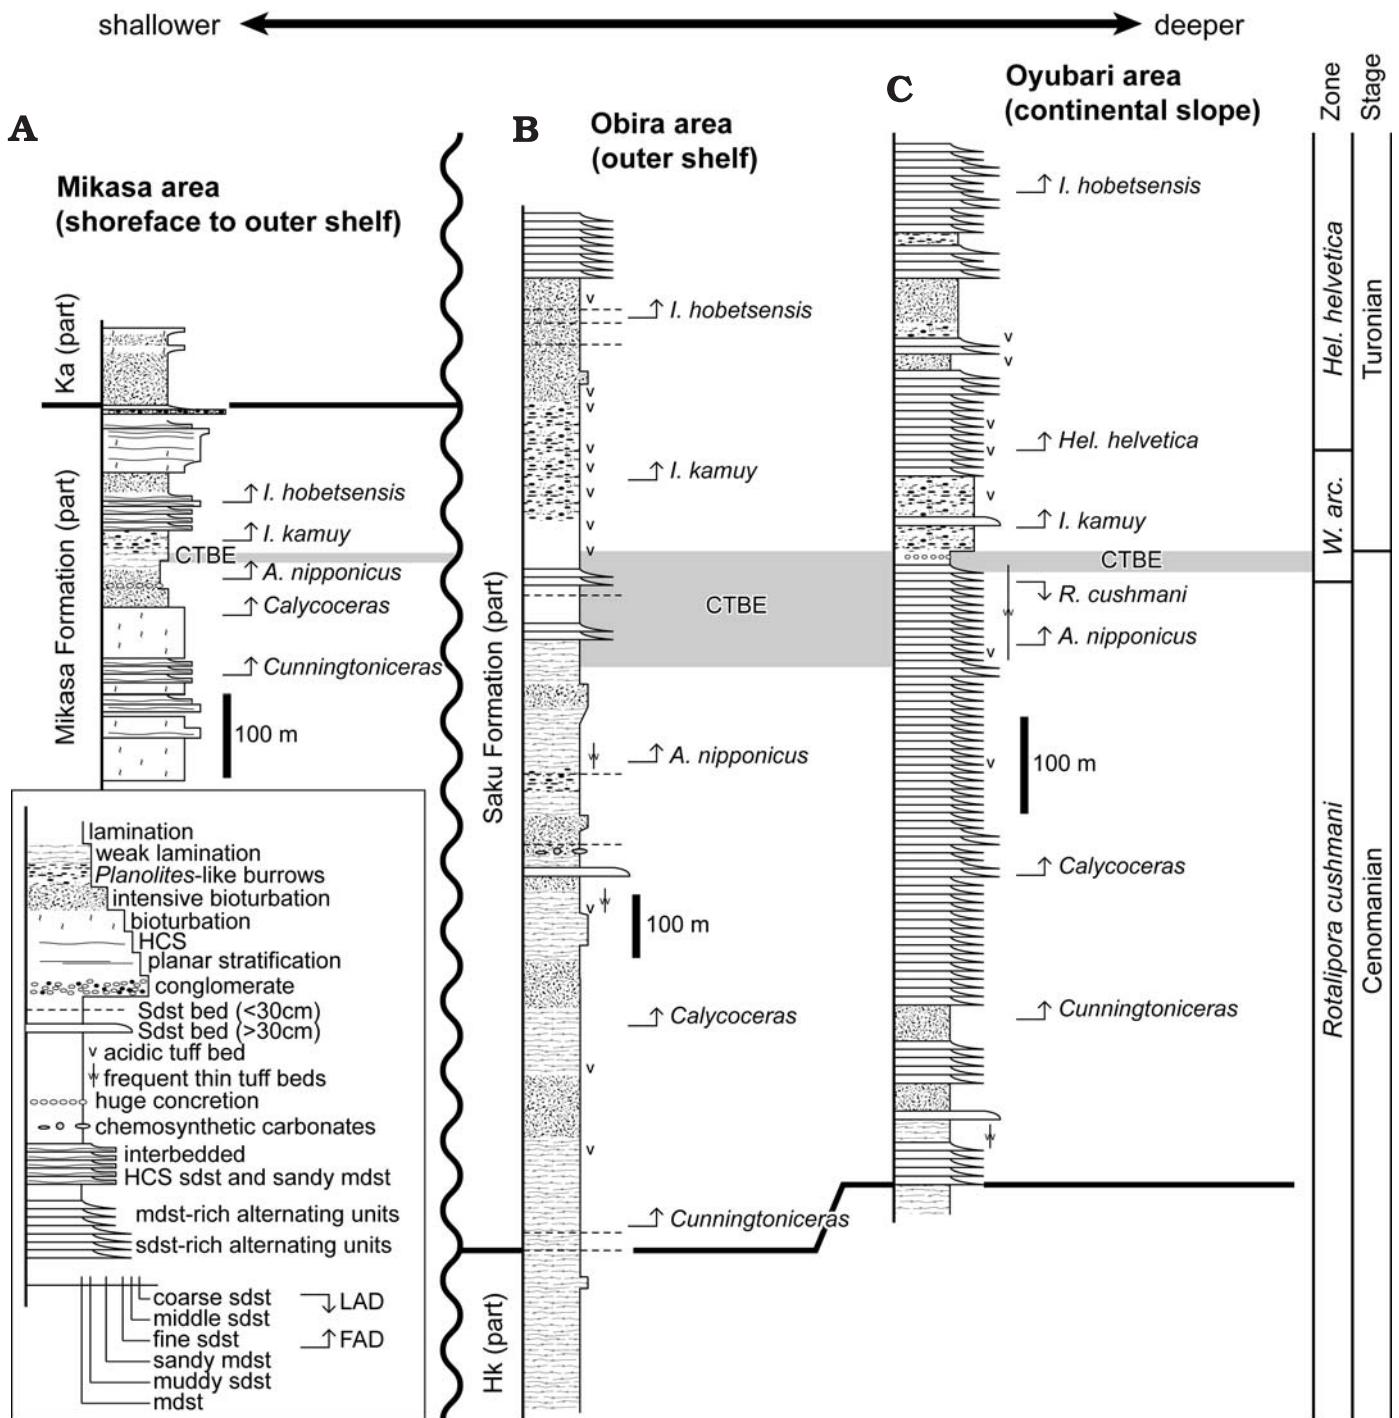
shallower deeper

A

Mikasa area (shoreface to outer shelf)

Ka (part)

Mikasa Formation (part)

I. hobetsensis

I. kamuy

CTBE

A. nipponicus

Calycoceras

Cunningtoniceras

100 m

lamination
weak lamination
Planolites-like burrows
intensive bioturbation
bioturbation
HCS
planar stratification
conglomerate
Sdst bed (<30cm)
Sdst bed (>30cm)
acidic tuff bed
frequent thin tuff beds
huge concretion
chemosynthetic carbonates
interbedded HCS sdst and sandy mdst
mdst-rich alternating units
sdst-rich alternating units
coarse sdst
middle sdst
fine sdst
sandy mdst
muddy sdst
mdst

LAD
FAD

B

Obira area (outer shelf)

Saku Formation (part)

I. hobetsensis

I. kamuy

CTBE

A. nipponicus

100 m

Calycoceras

Cunningtoniceras

Hk (part)

C

Oyubari area (continental slope)

I. hobetsensis

Hel. helvetica

I. kamuy

CTBE

R. cushmani

A. nipponicus

100 m

Calycoceras

Cunningtoniceras

Zone

Stage

Hel. helvetica

W. arc.

Rotalipora cushmani

Turonian

Cenomanian